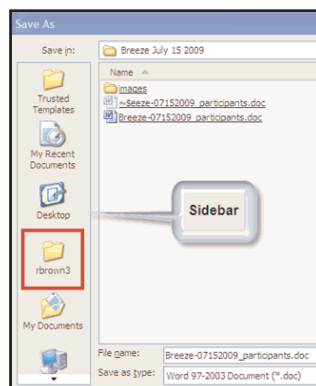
Save As

Save in: Breeze July 15 2009

Name

images
~$eeze-07152009_participants.doc
Breeze-07152009_participants.doc

Trusted Templates

My Recent Documents

Desktop

Sidebar

rbrown3

My Documents

File name: Breeze-07152009_participants.doc

Save as type: Word 97-2003 Document (*.doc)